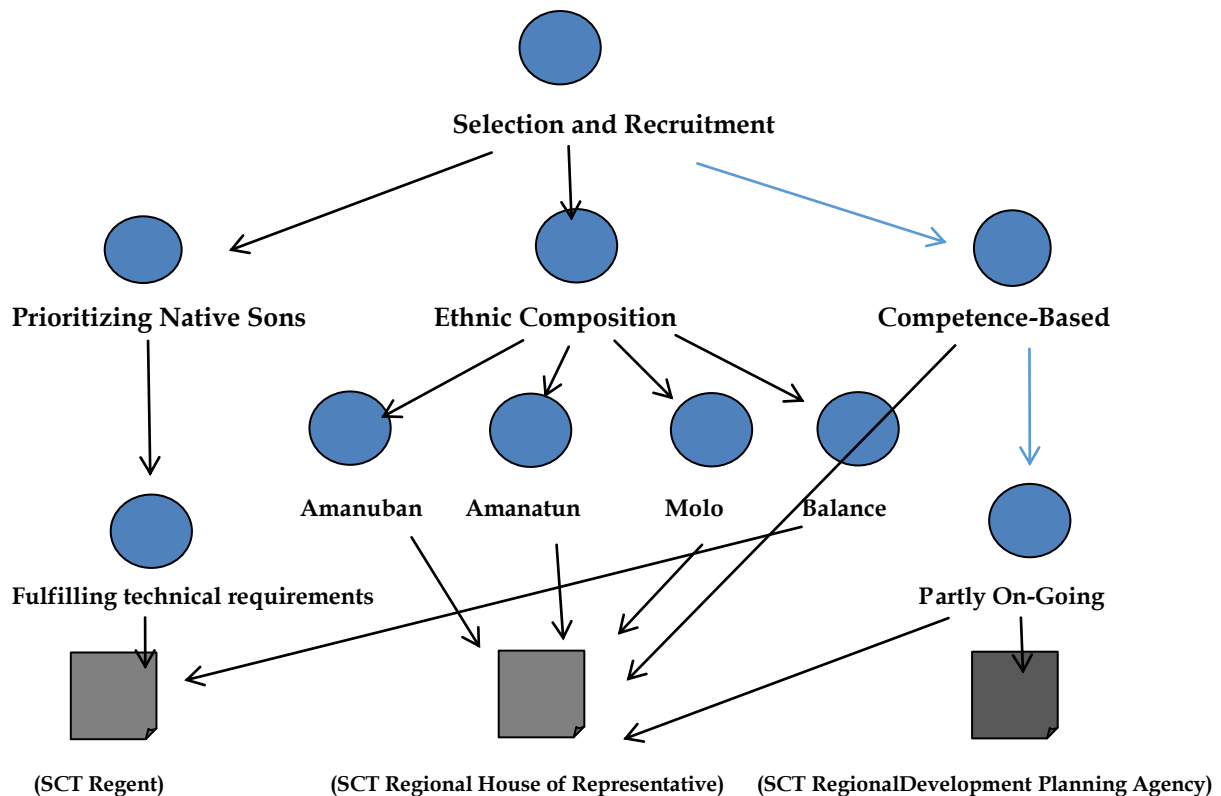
Selection and Recruitment

Prioritizing Native Sons

Ethnic Composition

Competence-Based

Amanuban

Amanatun

Molo

Balance

Fulfilling technical requirements

Partly On-Going

(SCT Regent)

(SCT Regional House of Representative)

(SCT RegionalDevelopment Planning Agency)